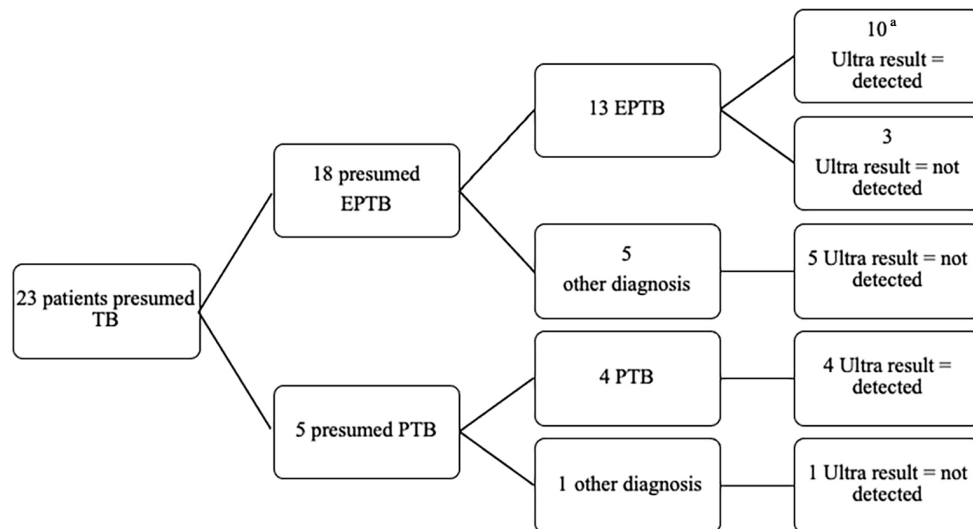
23 patients presumed TB

18 presumed EPTB

13 EPTB

$10^{a}$
Ultra result = detected

3
Ultra result = not detected

5
other diagnosis

5 Ultra result = not detected

5 presumed PTB

4 PTB

4 Ultra result = detected

1 other diagnosis

1 Ultra result = not detected